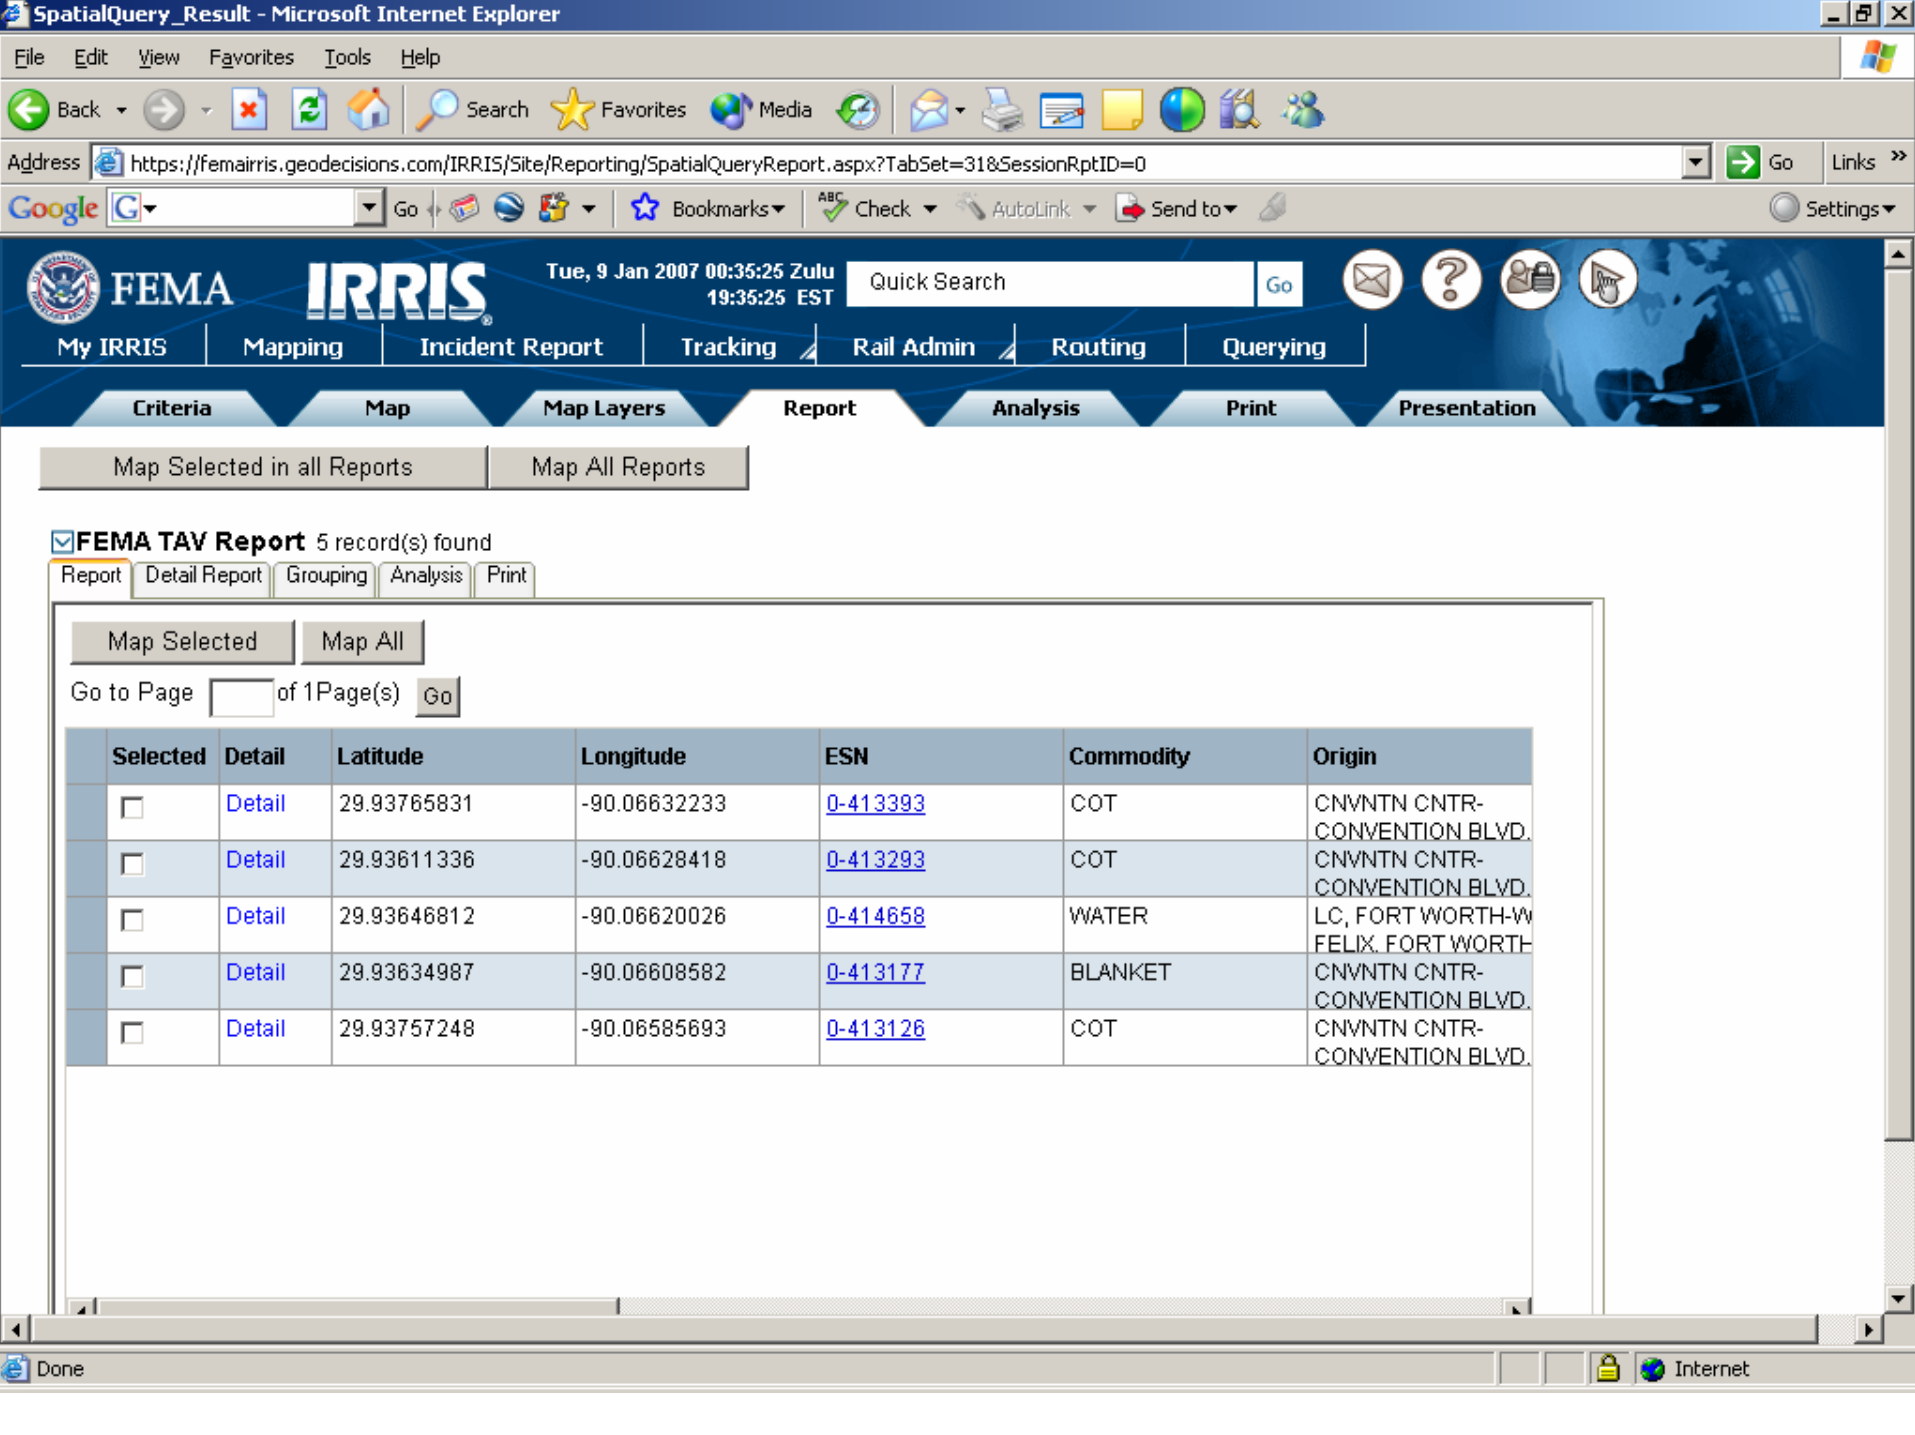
SpatialQuery_Result - Microsoft Internet Explorer

File Edit View Favorites Tools Help

Back Search Favorites Media

Address https://femairris.geodecisions.com/IRRIS/Site/Reporting/SpatialQueryReport.aspx?TabSet=31&SessionRptID=0 Go Links

Google Go Bookmarks Check AutoLink Send to Settings

FEMA IRRIS

Tue, 9 Jan 2007 00:35:25 Zulu 19:35:25 EST

Quick Search Go

My IRRIS Mapping Incident Report Tracking Rail Admin Routing Querying

Criteria Map Map Layers Report Analysis Print Presentation

Map Selected in all Reports Map All Reports

FEMA TAV Report 5 record(s) found

Report Detail Report Grouping Analysis Print

Map Selected Map All

Go to Page of 1Page(s) Go

| Selected | Detail | Latitude | Longitude | ESN | Commodity | Origin |
|---|---|---|---|---|---|---|
| | Detail | 29.93765831 | -90.06632233 | 0-413393 | COT | CNVNTN CNTR-CONVENTION BLVD. |
| | Detail | 29.93611336 | -90.06628418 | 0-413293 | COT | CNVNTN CNTR-CONVENTION BLVD. |
| | Detail | 29.93646812 | -90.06620026 | 0-414658 | WATER | LC, FORT WORTH-W FELIX, FORT WORTH |
| | Detail | 29.93634987 | -90.06608582 | 0-413177 | BLANKET | CNVNTN CNTR-CONVENTION BLVD. |
| | Detail | 29.93757248 | -90.06585693 | 0-413126 | COT | CNVNTN CNTR-CONVENTION BLVD. |

Done Internet